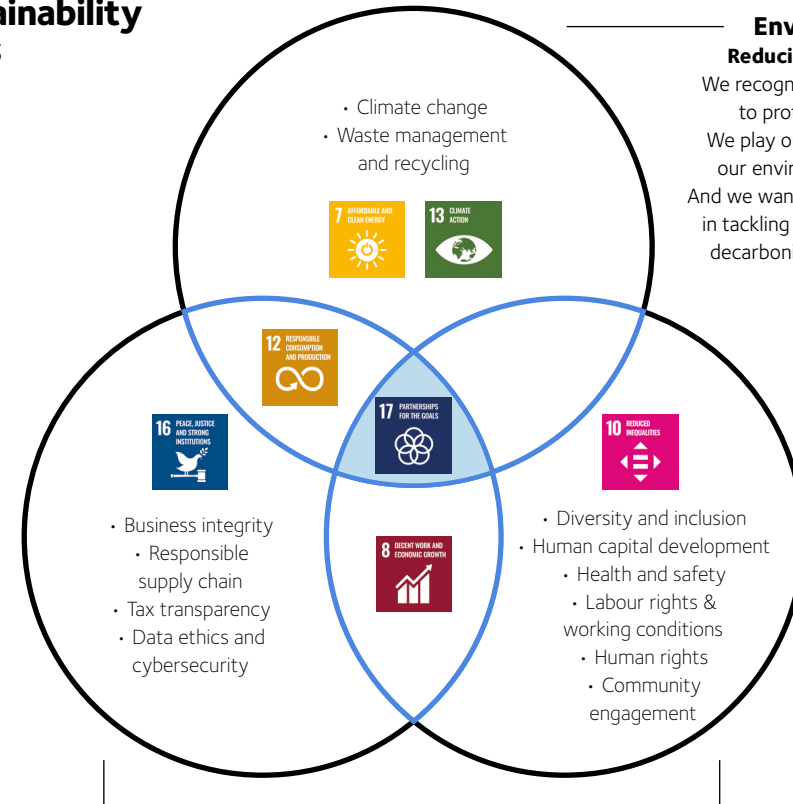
ainability
s

Env
Reduci
We recogn
to prot
We play o
our envir
And we wan
in tackling
decarbon

• Climate change
• Waste management and recycling

7 AFFORDABLE AND CLEAN ENERGY

13 CLIMATE ACTION

12 RESPONSIBLE CONSUMPTION AND PRODUCTION

16 PEACE, JUSTICE AND STRONG INSTITUTIONS

17 PARTNERSHIPS FOR THE GOALS

10 REDUCED INEQUALITIES

• Business integrity
• Responsible supply chain
• Tax transparency
• Data ethics and cybersecurity

8 DECENT WORK AND ECONOMIC GROWTH

• Diversity and inclusion
• Human capital development
• Health and safety
• Labour rights & working conditions
• Human rights
• Community engagement